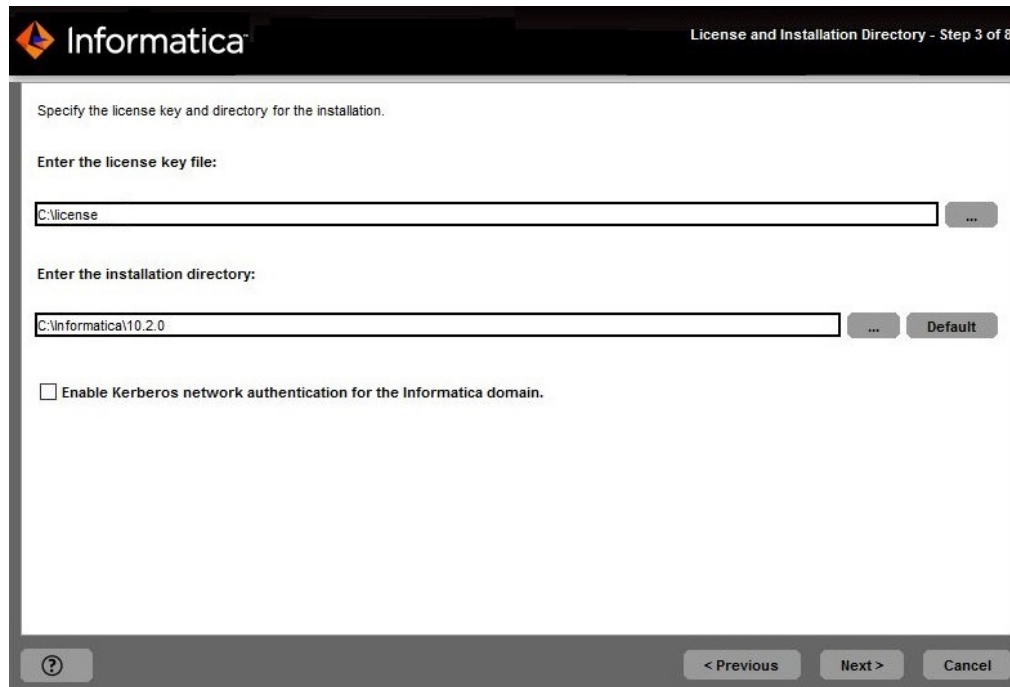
Informatica

License and Installation Directory - Step 3 of 8

Specify the license key and directory for the installation.

Enter the license key file:

C:\license

...

Enter the installation directory:

C:\Informatica\10.2.0

...

Default

Enable Kerberos network authentication for the Informatica domain.

?

< Previous

Next >

Cancel